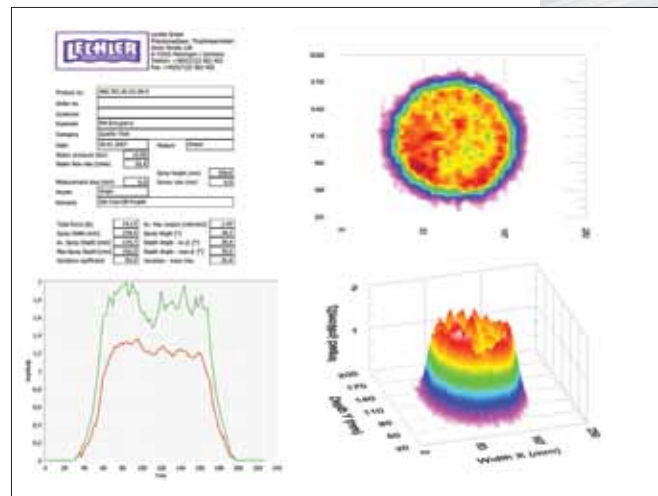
LECHLER

Product no.
Order no.
Customer
Operator
Company
Date
Water pressure (bar)
Water flow rate (l/min)
Measurement time (min)
Nozzle
Remarks

Spray height (mm)

Total force (N)
Spray Width (mm)
Av. Spray Depth (mm)
Max Spray Depth (mm)
Variation coefficient

Spray Angle (°)

Impact (N/mm²)
Width X (mm)